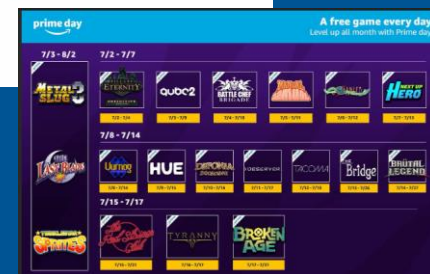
prime day

A free game every day

Level up all month with Prime day

7/3 - 8/2

7/2 - 7/7

METAL SLUG 3

ETERNITY

QUBE 2

BATTLE CHEF BRIGADE

NEXT UP HERO

7/8 - 7/14

THE LAST BLADE

HUE

DEPONIA

OBSERVER

TACOMA

The Bridge

BRUTAL LEGEND

7/15 - 7/17

TYRANNY

BROKEN AGE